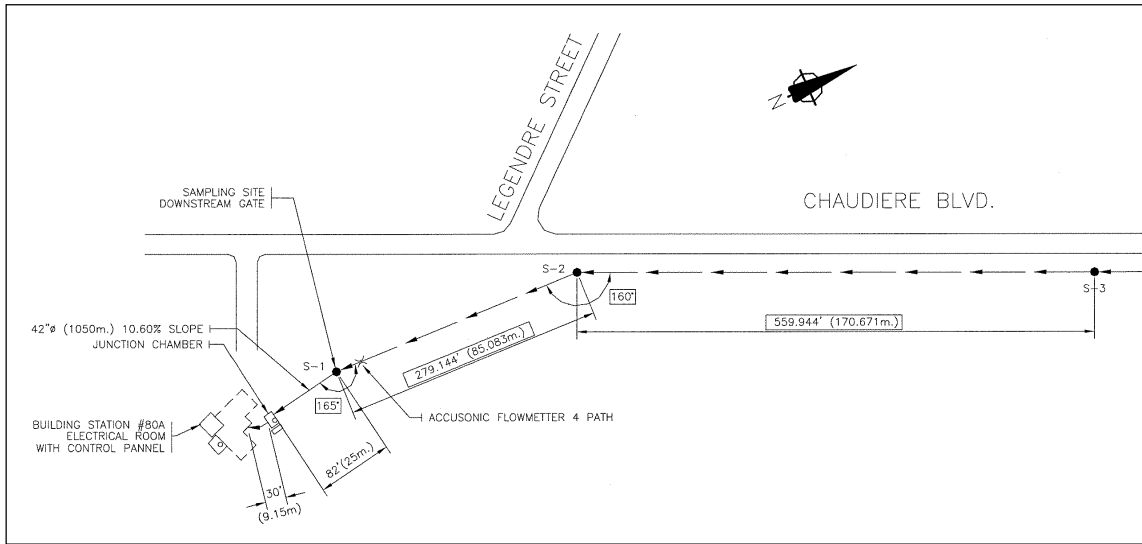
LEGENDRE STREET

N

CHAUDIERE BLVD.

SAMPLING SITE
DOWNSTREAM GATE

S-2

S-3

160°

559.944' (170.671m.)

42"ø (1050m.) 10.60% SLOPE

JUNCTION CHAMBER

S-1

279.144' (85.083m.)

165°

ACCUSONIC FLOWMETTER 4 PATH

BUILDING STATION #80A
ELECTRICAL ROOM
WITH CONTROL PANNEL

82'(25m.)

30'

(9.15m)